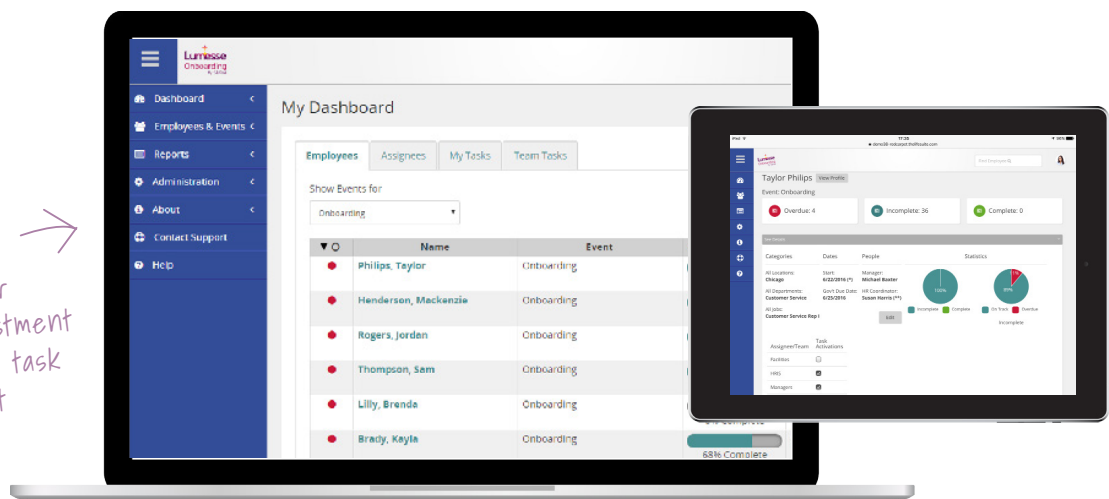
r
stment
task
t

Lumesse Onboarding

Dashboard
Employees & Events
Reports
Administration
About
Contact Support
Help

My Dashboard

Employees | Assignees | My Tasks | Team Tasks

Show Events for
Onboarding

| | Name | Event |
|---|---|---|
| | Philips, Taylor | Onboarding |
| | Henderson, Mackenzie | Onboarding |
| | Rogers, Jordan | Onboarding |
| | Thompson, Sam | Onboarding |
| | Lilly, Brenda | Onboarding |
| | Brady, Kayla | Onboarding |

68% Complete

Taylor Philips View Profile
Event: Onboarding

Overdue: 4
Incomplete: 36
Complete: 0

Categories
All Locations: Chicago
All Departments: Customer Service
All Jobs: Customer Service Rep I

Dates
Start: 6/22/2016 (*)
Gov't Due Date: 6/25/2016

People
Manager: Michael Baxter
HR Coordinator: Susan Harris (**)

Statistics
100%
Incomplete Complete
89%
On Track Overdue
Incomplete

Edit

Assignee/Team | Task Activations
Facilities
HRIS
Managers